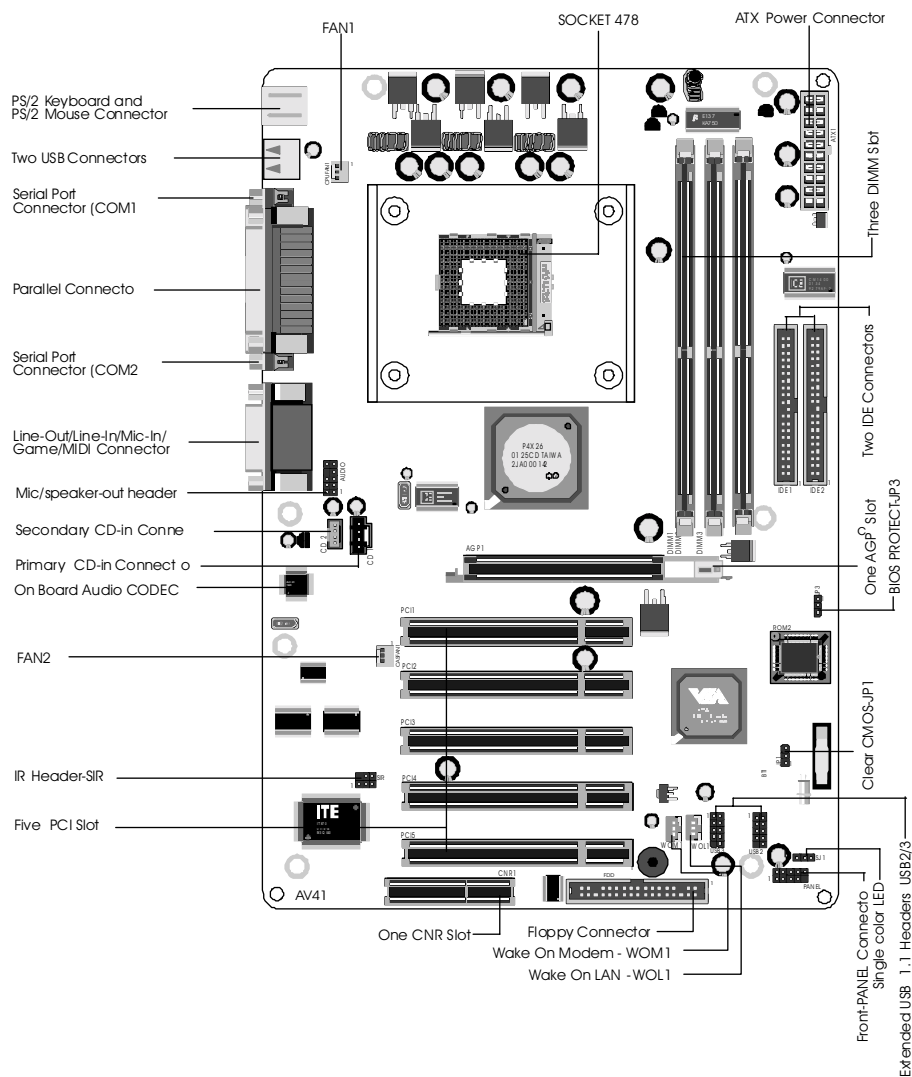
FAN1

SOCKET 478

ATX Power Connector

PS/2 Keyboard and PS/2 Mouse Connector

Two USB Connectors

Serial Port Connector (COM1

Parallel Connecto

Serial Port Connector (COM2

Line-Out/Line-In/Mic-In/ Game/MIDI Connector

Mic/speaker-out header

Secondary CD-in Conne

Primary CD-in Connect o

On Board Audio CODEC

FAN2

IR Header-SIR

Five PCI Slot

AV41

One CNR Slot

Floppy Connector

Wake On Modem - WOM1

Wake On LAN - WOL1

Three DIMM Slot

Two IDE Connectors

One AGP Slot

BIOS PROTECT-JP3

Clear CMOS-JP1

Front-PANEL Connecto

Single color LED

Extended USB 1.1 Headers USB2/3

CPUFAN1

ATX1

P4X266

DIMM1

DIMM2

DIMM3

IDE1

IDE2

AUDIO

CD2

CD

AGP1

PCI1

PCI2

PCI3

PCI4

PCI5

CASFAN1

ROM2

JP3

JP1

SIR

ITE

WOM

WOL1

USB1

USB2

SJ1

PANEL

CNR1

FDD